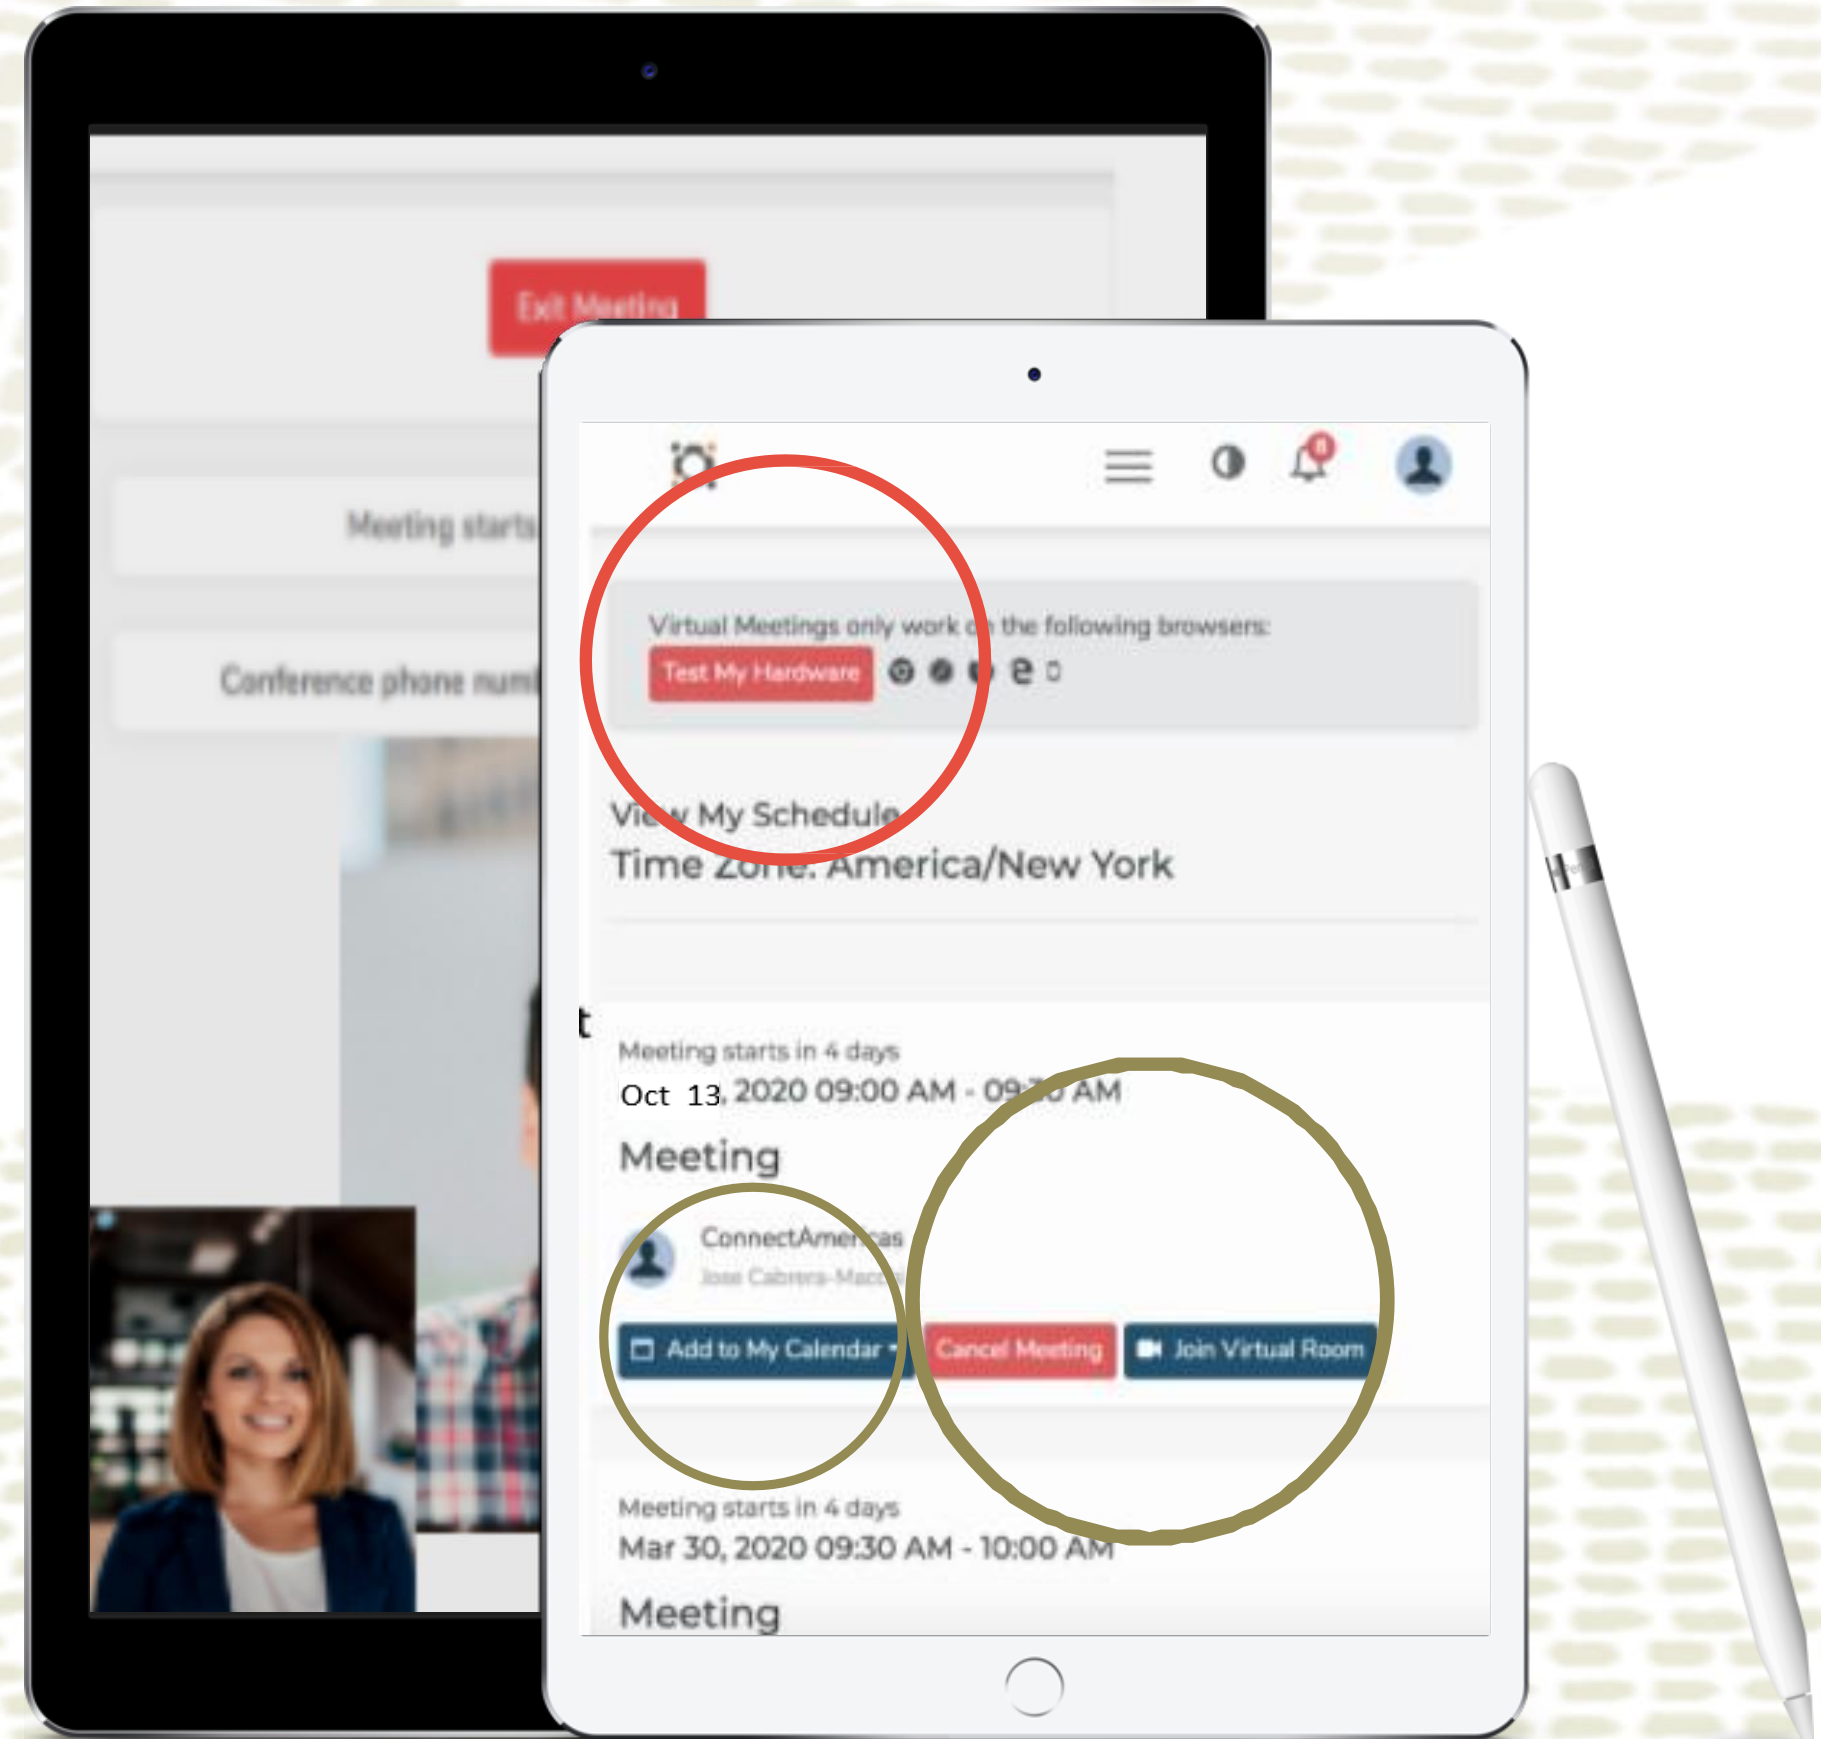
Exit Meeting

Meeting starts

Conference phone num

0

Virtual Meetings only work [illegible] the following browsers:

Test My Hardware

View My Schedule
Time Zone: America/New York

t

Meeting starts in 4 days
Oct 13, 2020 09:00 AM - 09:30 AM

Meeting

ConnectAmericas
Jose Cabrera-Mac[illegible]

Add to My Calendar

Cancel Meeting

Join Virtual Room

Meeting starts in 4 days
Mar 30, 2020 09:30 AM - 10:00 AM

Meeting